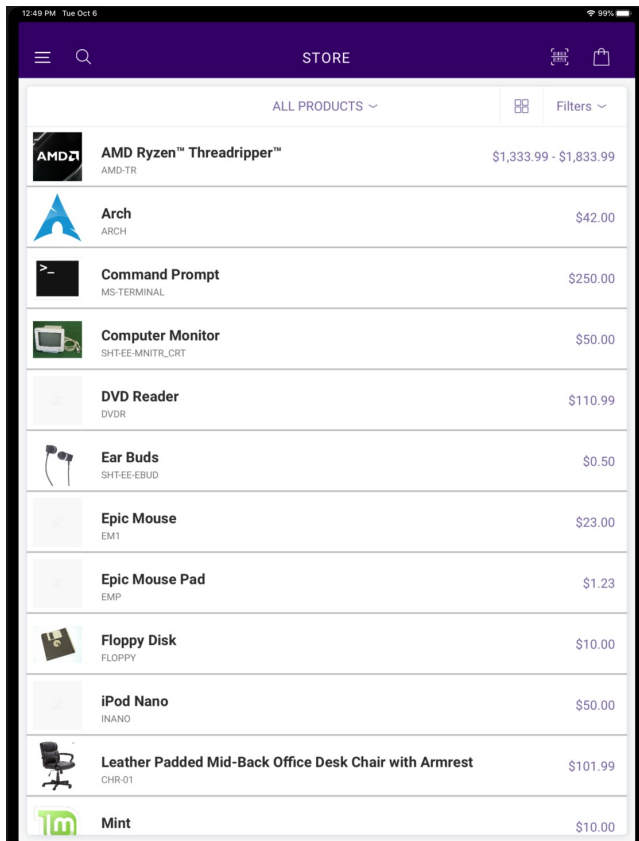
12:49 PM Tue Oct 6

99%

STORE

ALL PRODUCTS

Filters

AMD
AMD Ryzen™ Threadripper™
AMD-TR
$1,333.99 - $1,833.99

Arch
ARCH
$42.00

>_
Command Prompt
MS-TERMINAL
$250.00

Computer Monitor
SHT-EE-MNITR_CRT
$50.00

DVD Reader
DVDR
$110.99

Ear Buds
SHT-EE-EBUD
$0.50

Epic Mouse
EM1
$23.00

Epic Mouse Pad
EMP
$1.23

Floppy Disk
FLOPPY
$10.00

iPod Nano
INANO
$50.00

Leather Padded Mid-Back Office Desk Chair with Armrest
CHR-01
$101.99

Mint
$10.00